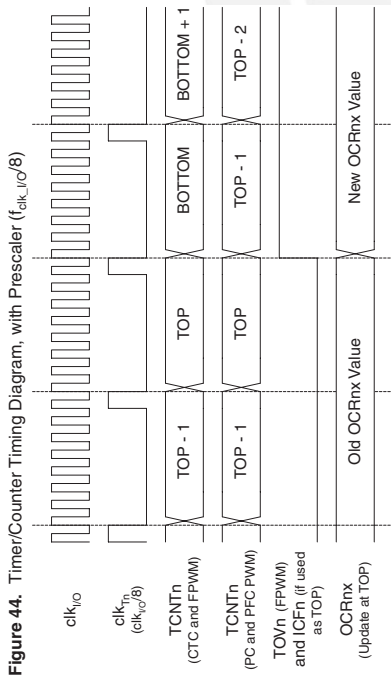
**Figure 44.** Timer/Counter Timing Diagram, with Prescaler ($f_{clk\_I/O}/8$)

$clk_{I/O}$

$clk_{Tn}$
($clk_{I/O}/8$)

TCNTn
(CTC and FPWM)

TOP - 1 | TOP | BOTTOM | BOTTOM + 1

TCNTn
(PC and PFC PWM)

TOP - 1 | TOP | TOP - 1 | TOP - 2

TOVn (FPWM)
and ICFn (if used as TOP)

OCRnx
(Update at TOP)

Old OCRnx Value | New OCRnx Value